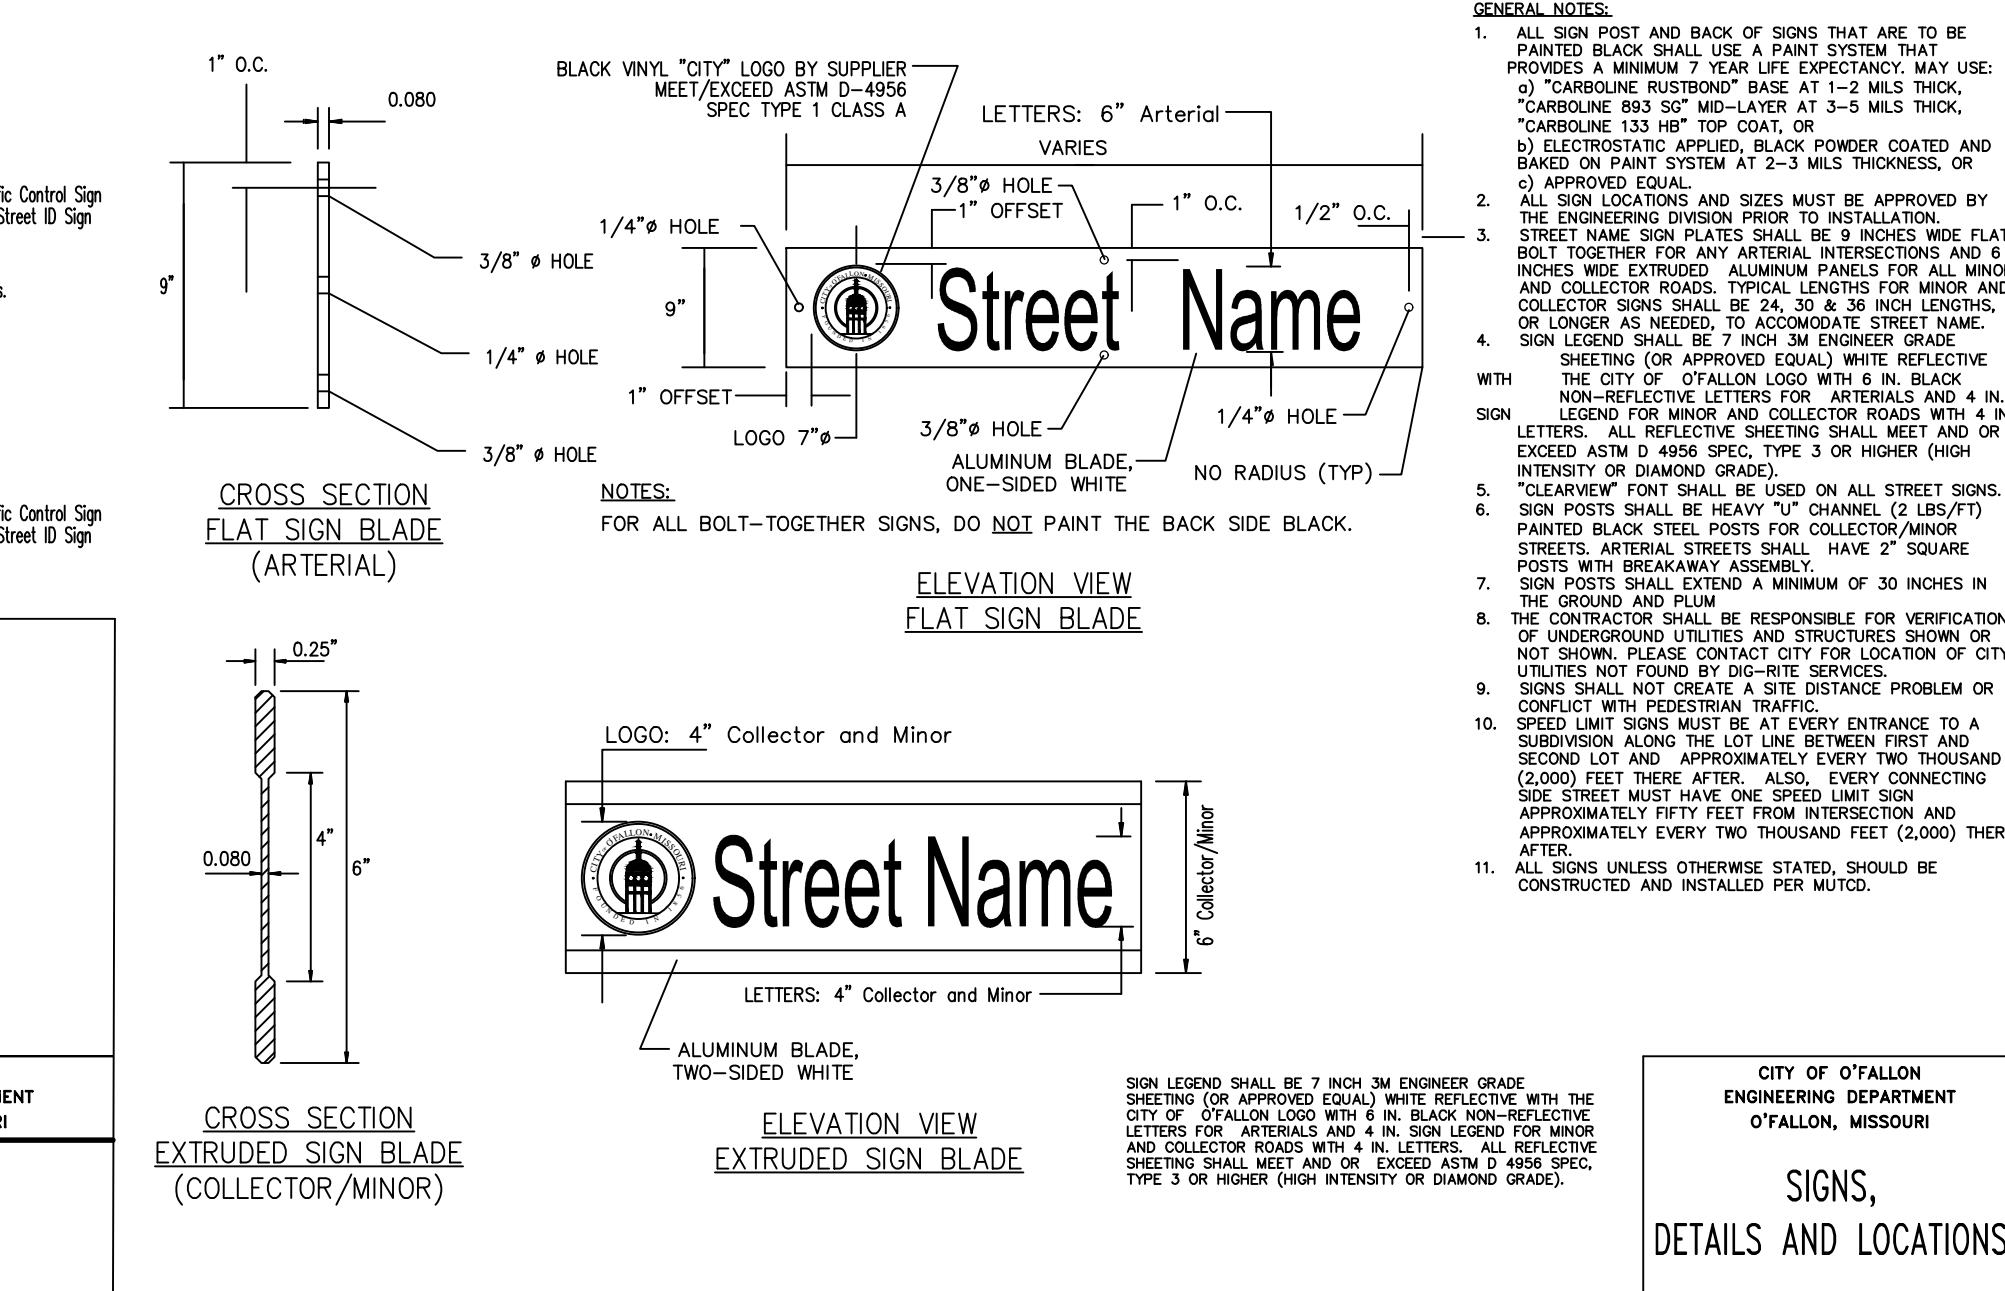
ic Control Sign
Street ID Sign

s.

ic Control Sign
Street ID Sign

IENT
RI

1" O.C.
0.080
9"
3/8" ø HOLE
1/4" ø HOLE
3/8" ø HOLE

CROSS SECTION
FLAT SIGN BLADE
(ARTERIAL)

BLACK VINYL "CITY" LOGO BY SUPPLIER
MEET/EXCEED ASTM D-4956
SPEC TYPE 1 CLASS A

LETTERS: 6" Arterial
VARIES
3/8"ø HOLE
1" OFFSET
1" O.C.
1/2" O.C.
1/4"ø HOLE
9"
Street Name
1" OFFSET
LOGO 7"ø
3/8"ø HOLE
1/4"ø HOLE
ALUMINUM BLADE, ONE-SIDED WHITE
NO RADIUS (TYP)

NOTES:
FOR ALL BOLT-TOGETHER SIGNS, DO NOT PAINT THE BACK SIDE BLACK.

ELEVATION VIEW
FLAT SIGN BLADE

0.25"
0.080
4"
6"

CROSS SECTION
EXTRUDED SIGN BLADE
(COLLECTOR/MINOR)

LOGO: 4" Collector and Minor
Street Name
6" Collector/Minor
LETTERS: 4" Collector and Minor
ALUMINUM BLADE, TWO-SIDED WHITE

ELEVATION VIEW
EXTRUDED SIGN BLADE

SIGN LEGEND SHALL BE 7 INCH 3M ENGINEER GRADE SHEETING (OR APPROVED EQUAL) WHITE REFLECTIVE WITH THE CITY OF O'FALLON LOGO WITH 6 IN. BLACK NON-REFLECTIVE LETTERS FOR ARTERIALS AND 4 IN. SIGN LEGEND FOR MINOR AND COLLECTOR ROADS WITH 4 IN. LETTERS. ALL REFLECTIVE SHEETING SHALL MEET AND OR EXCEED ASTM D 4956 SPEC, TYPE 3 OR HIGHER (HIGH INTENSITY OR DIAMOND GRADE).

GENERAL NOTES:
1. ALL SIGN POST AND BACK OF SIGNS THAT ARE TO BE PAINTED BLACK SHALL USE A PAINT SYSTEM THAT PROVIDES A MINIMUM 7 YEAR LIFE EXPECTANCY. MAY USE:
a) "CARBOLINE RUSTBOND" BASE AT 1-2 MILS THICK, "CARBOLINE 893 SG" MID-LAYER AT 3-5 MILS THICK, "CARBOLINE 133 HB" TOP COAT, OR
b) ELECTROSTATIC APPLIED, BLACK POWDER COATED AND BAKED ON PAINT SYSTEM AT 2-3 MILS THICKNESS, OR
c) APPROVED EQUAL.
2. ALL SIGN LOCATIONS AND SIZES MUST BE APPROVED BY THE ENGINEERING DIVISION PRIOR TO INSTALLATION.
3. STREET NAME SIGN PLATES SHALL BE 9 INCHES WIDE FLAT BOLT TOGETHER FOR ANY ARTERIAL INTERSECTIONS AND 6 INCHES WIDE EXTRUDED ALUMINUM PANELS FOR ALL MINOR AND COLLECTOR ROADS. TYPICAL LENGTHS FOR MINOR AND COLLECTOR SIGNS SHALL BE 24, 30 & 36 INCH LENGTHS, OR LONGER AS NEEDED, TO ACCOMODATE STREET NAME.
4. SIGN LEGEND SHALL BE 7 INCH 3M ENGINEER GRADE SHEETING (OR APPROVED EQUAL) WHITE REFLECTIVE WITH THE CITY OF O'FALLON LOGO WITH 6 IN. BLACK NON-REFLECTIVE LETTERS FOR ARTERIALS AND 4 IN. SIGN LEGEND FOR MINOR AND COLLECTOR ROADS WITH 4 IN LETTERS. ALL REFLECTIVE SHEETING SHALL MEET AND OR EXCEED ASTM D 4956 SPEC, TYPE 3 OR HIGHER (HIGH INTENSITY OR DIAMOND GRADE).
5. "CLEARVIEW" FONT SHALL BE USED ON ALL STREET SIGNS.
6. SIGN POSTS SHALL BE HEAVY "U" CHANNEL (2 LBS/FT) PAINTED BLACK STEEL POSTS FOR COLLECTOR/MINOR STREETS. ARTERIAL STREETS SHALL HAVE 2" SQUARE POSTS WITH BREAKAWAY ASSEMBLY.
7. SIGN POSTS SHALL EXTEND A MINIMUM OF 30 INCHES IN THE GROUND AND PLUM
8. THE CONTRACTOR SHALL BE RESPONSIBLE FOR VERIFICATION OF UNDERGROUND UTILITIES AND STRUCTURES SHOWN OR NOT SHOWN. PLEASE CONTACT CITY FOR LOCATION OF CITY UTILITIES NOT FOUND BY DIG-RITE SERVICES.
9. SIGNS SHALL NOT CREATE A SITE DISTANCE PROBLEM OR CONFLICT WITH PEDESTRIAN TRAFFIC.
10. SPEED LIMIT SIGNS MUST BE AT EVERY ENTRANCE TO A SUBDIVISION ALONG THE LOT LINE BETWEEN FIRST AND SECOND LOT AND APPROXIMATELY EVERY TWO THOUSAND (2,000) FEET THERE AFTER. ALSO, EVERY CONNECTING SIDE STREET MUST HAVE ONE SPEED LIMIT SIGN APPROXIMATELY FIFTY FEET FROM INTERSECTION AND APPROXIMATELY EVERY TWO THOUSAND FEET (2,000) THERE AFTER.
11. ALL SIGNS UNLESS OTHERWISE STATED, SHOULD BE CONSTRUCTED AND INSTALLED PER MUTCD.

CITY OF O'FALLON
ENGINEERING DEPARTMENT
O'FALLON, MISSOURI

SIGNS,
DETAILS AND LOCATIONS